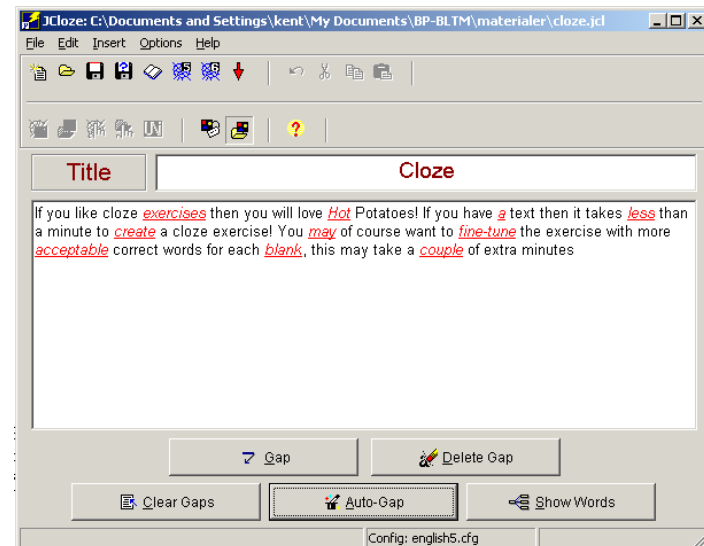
JCloze: C:\Documents and Settings\kent\My Documents\BP-BLTM\materialer\cloze.jcl

File Edit Insert Options Help

Title

Cloze

If you like cloze exercises then you will love Hot Potatoes! If you have a text then it takes less than a minute to create a cloze exercise! You may of course want to fine-tune the exercise with more acceptable correct words for each blank, this may take a couple of extra minutes

Gap

Delete Gap

Clear Gaps

Auto-Gap

Show Words

Config: english5.cfg